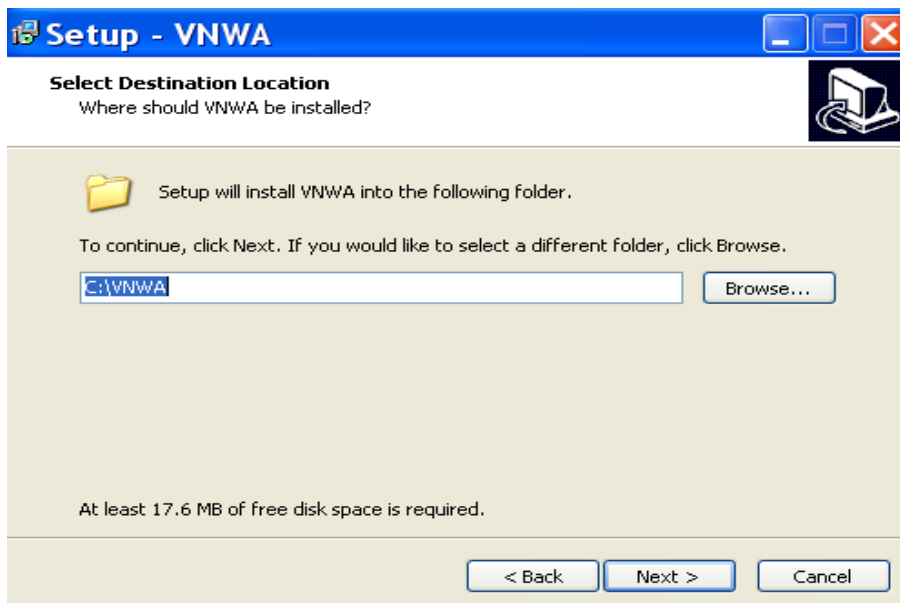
Setup - VNWA

Select Destination Location
Where should VNWA be installed?

Setup will install VNWA into the following folder.

To continue, click Next. If you would like to select a different folder, click Browse.

C:\VNWA

Browse...

At least 17.6 MB of free disk space is required.

< Back

Next >

Cancel